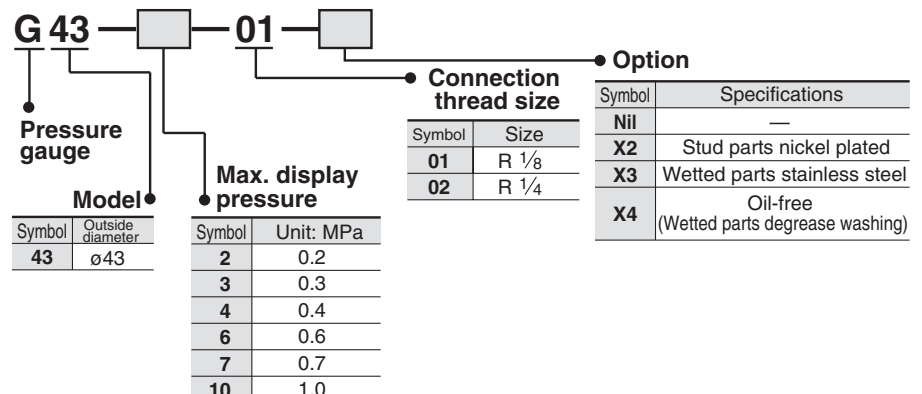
G 43 — — 01 —

Pressure gauge

Model

| Symbol | Outside diameter |
|---|---|
| 43 | ø43 |

Max. display pressure

| Symbol | Unit: MPa |
|---|---|
| 2 | 0.2 |
| 3 | 0.3 |
| 4 | 0.4 |
| 6 | 0.6 |
| 7 | 0.7 |
| 10 | 1.0 |

Connection thread size

| Symbol | Size |
|---|---|
| 01 | R $\frac{1}{8}$ |
| 02 | R $\frac{1}{4}$ |

Option

| Symbol | Specifications |
|---|---|
| Nil | — |
| X2 | Stud parts nickel plated |
| X3 | Wetted parts stainless steel |
| X4 | Oil-free (Wetted parts degrease washing) |